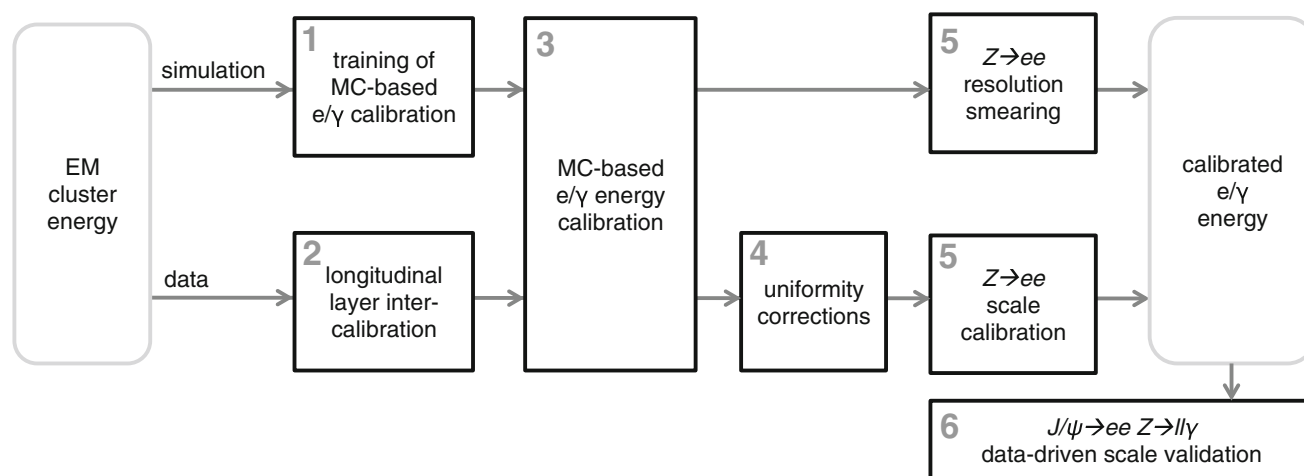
EM cluster energy

simulation

data

1 training of MC-based e/γ calibration

2 longitudinal layer inter-calibration

3 MC-based e/γ energy calibration

5 $Z\rightarrow ee$ resolution smearing

4 uniformity corrections

5 $Z\rightarrow ee$ scale calibration

calibrated e/γ energy

6 $J/\psi\rightarrow ee$ $Z\rightarrow ll\gamma$ data-driven scale validation